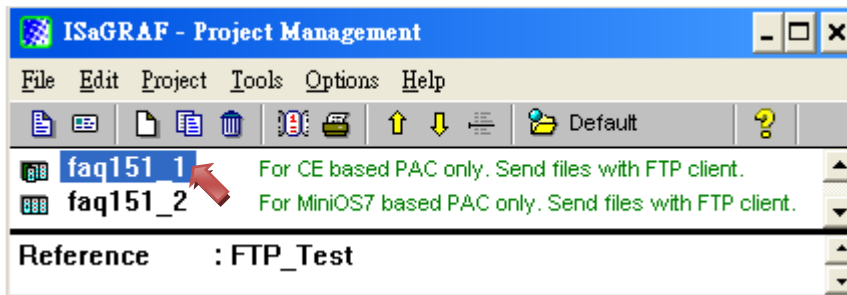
ISaGRAF - Project Management

File Edit Project Tools Options Help

Default

faq151_1 For CE based PAC only. Send files with FTP client.
faq151_2 For MiniOS7 based PAC only. Send files with FTP client.

Reference : FTP_Test